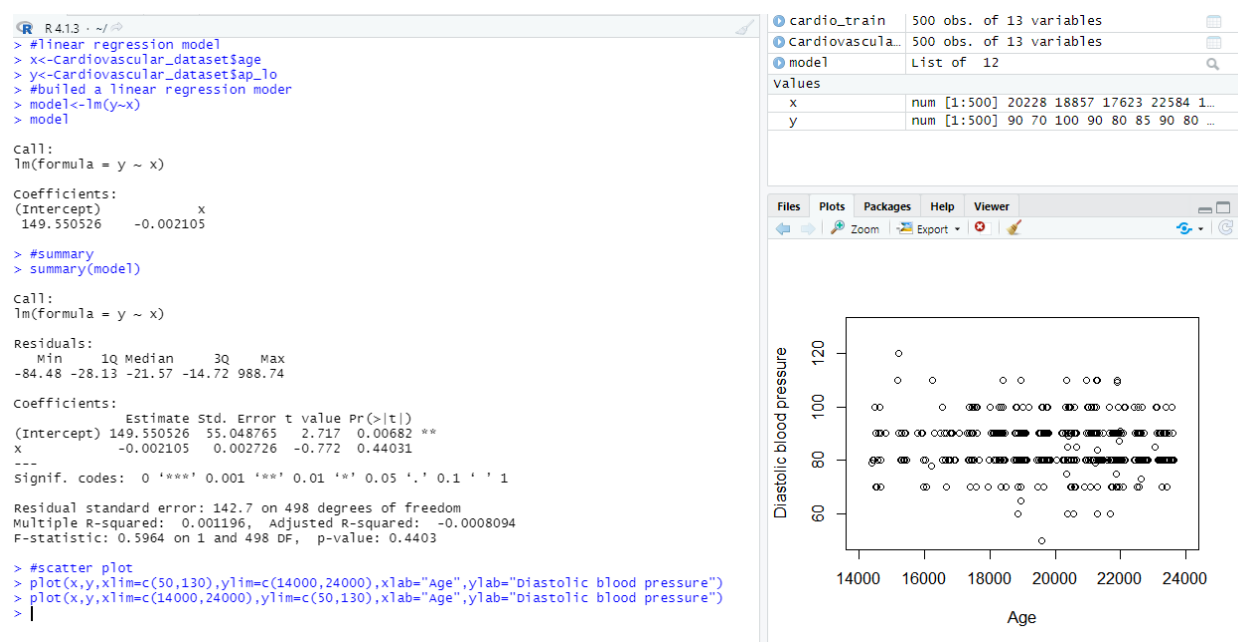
R 4.1.3 · ~/

> #linear regression model
> x<-Cardiovascular_dataset$age
> y<-Cardiovascular_dataset$ap_lo
> #builed a linear regression moder
> model<-lm(y~x)
> model

Call:
lm(formula = y ~ x)

Coefficients:
(Intercept)            x
 149.550526    -0.002105

> #summary
> summary(model)

Call:
lm(formula = y ~ x)

Residuals:
   Min     1Q Median     3Q    Max
-84.48 -28.13 -21.57 -14.72 988.74

Coefficients:
              Estimate Std. Error t value Pr(>|t|)
(Intercept) 149.550526  55.048765   2.717  0.00682 **
x            -0.002105   0.002726  -0.772  0.44031
---
Signif. codes:  0 ‘***’ 0.001 ‘**’ 0.01 ‘*’ 0.05 ‘.’ 0.1 ‘ ’ 1

Residual standard error: 142.7 on 498 degrees of freedom
Multiple R-squared:  0.001196,	Adjusted R-squared:  -0.0008094
F-statistic: 0.5964 on 1 and 498 DF,  p-value: 0.4403

> #scatter plot
> plot(x,y,xlim=c(50,130),ylim=c(14000,24000),xlab="Age",ylab="Diastolic blood pressure")
> plot(x,y,xlim=c(14000,24000),ylim=c(50,130),xlab="Age",ylab="Diastolic blood pressure")
> |

| | |
|---|---|
| cardio_train | 500 obs. of 13 variables |
| Cardiovascula… | 500 obs. of 13 variables |
| model | List of 12 |
| Values | |
| x | num [1:500] 20228 18857 17623 22584 1… |
| y | num [1:500] 90 70 100 90 80 85 90 80 … |

Files Plots Packages Help Viewer
Zoom Export

Diastolic blood pressure
60 80 100 120
14000 16000 18000 20000 22000 24000
Age